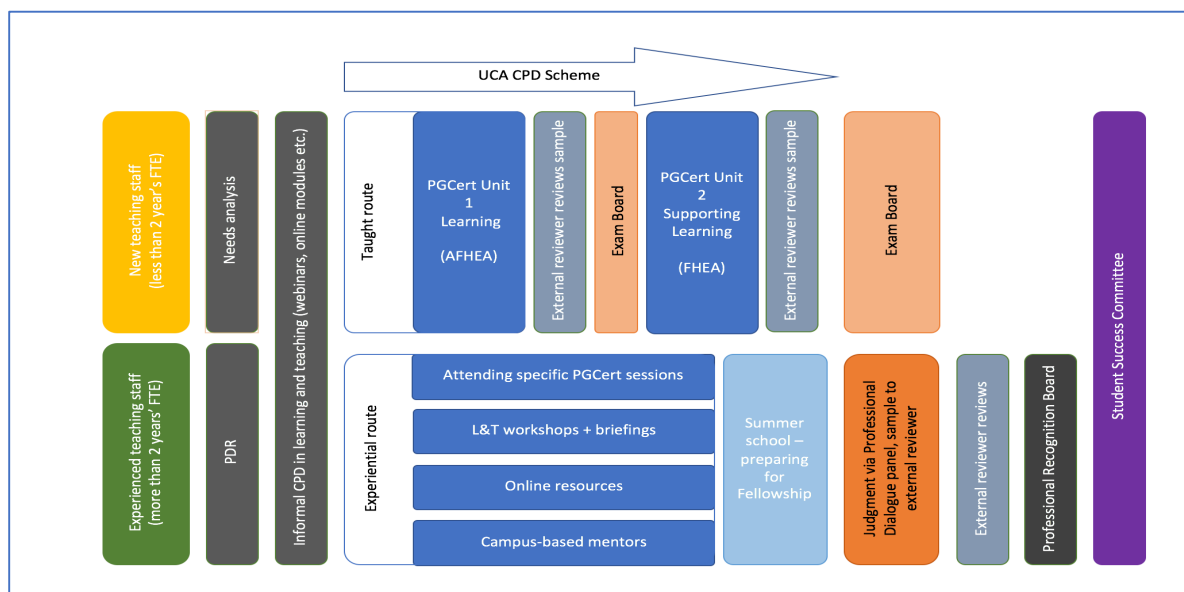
UCA CPD Scheme

New teaching staff (less than 2 year's FTE)

Needs analysis

Experienced teaching staff (more than 2 years' FTE)

PDR

Informal CPD in learning and teaching (webinars, online modules etc.)

Taught route

PGCert Unit 1 Learning

(AFHEA)

External reviewer reviews sample

Exam Board

PGCert Unit 2 Supporting Learning

(FHEA)

External reviewer reviews sample

Exam Board

Experiential route

Attending specific PGCert sessions

L&T workshops + briefings

Online resources

Campus-based mentors

Summer school – preparing for Fellowship

Judgment via Professional Dialogue panel, sample to external reviewer

External reviewer reviews

Professional Recognition Board

Student Success Committee